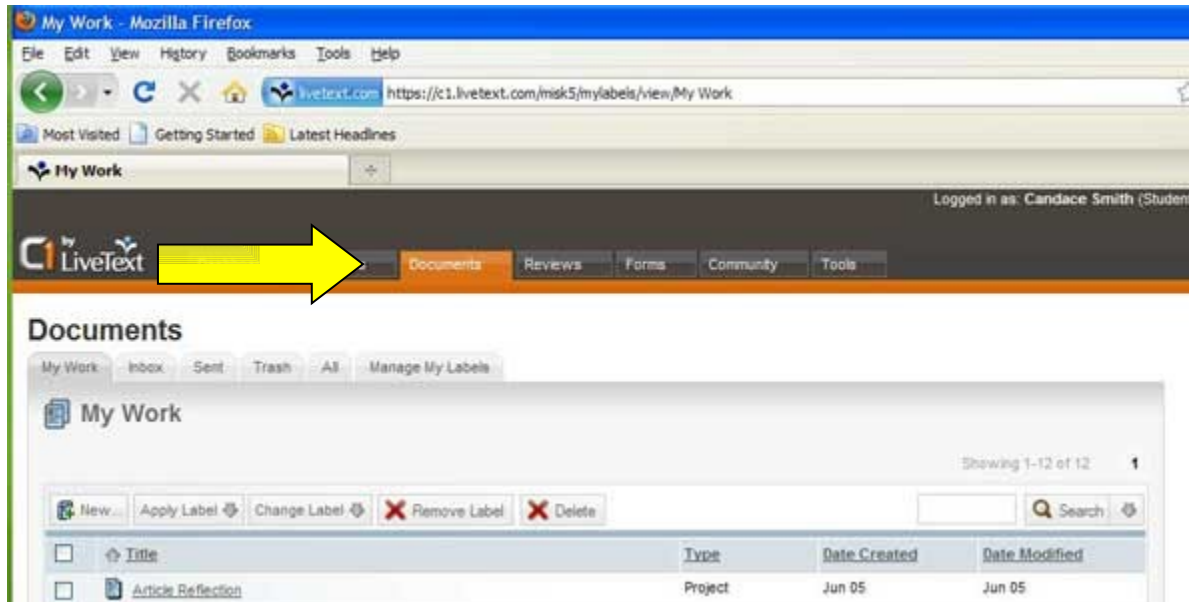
My Work - Mozilla Firefox

File Edit View History Bookmarks Tools Help

livetext.com https://c1.livetext.com/misk5/mylabels/view/My Work

Most Visited Getting Started Latest Headlines

My Work

Logged in as: Candace Smith (Studen

C1 by LiveText

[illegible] Documents Reviews Forms Community Tools

Documents

My Work Inbox Sent Trash All Manage My Labels

My Work

Showing 1-12 of 12 1

New... Apply Label Change Label Remove Label Delete Search

| | Title | Type | Date Created | Date Modified |
|---|---|---|---|---|
| | Article Reflection | Project | Jun 05 | Jun 05 |